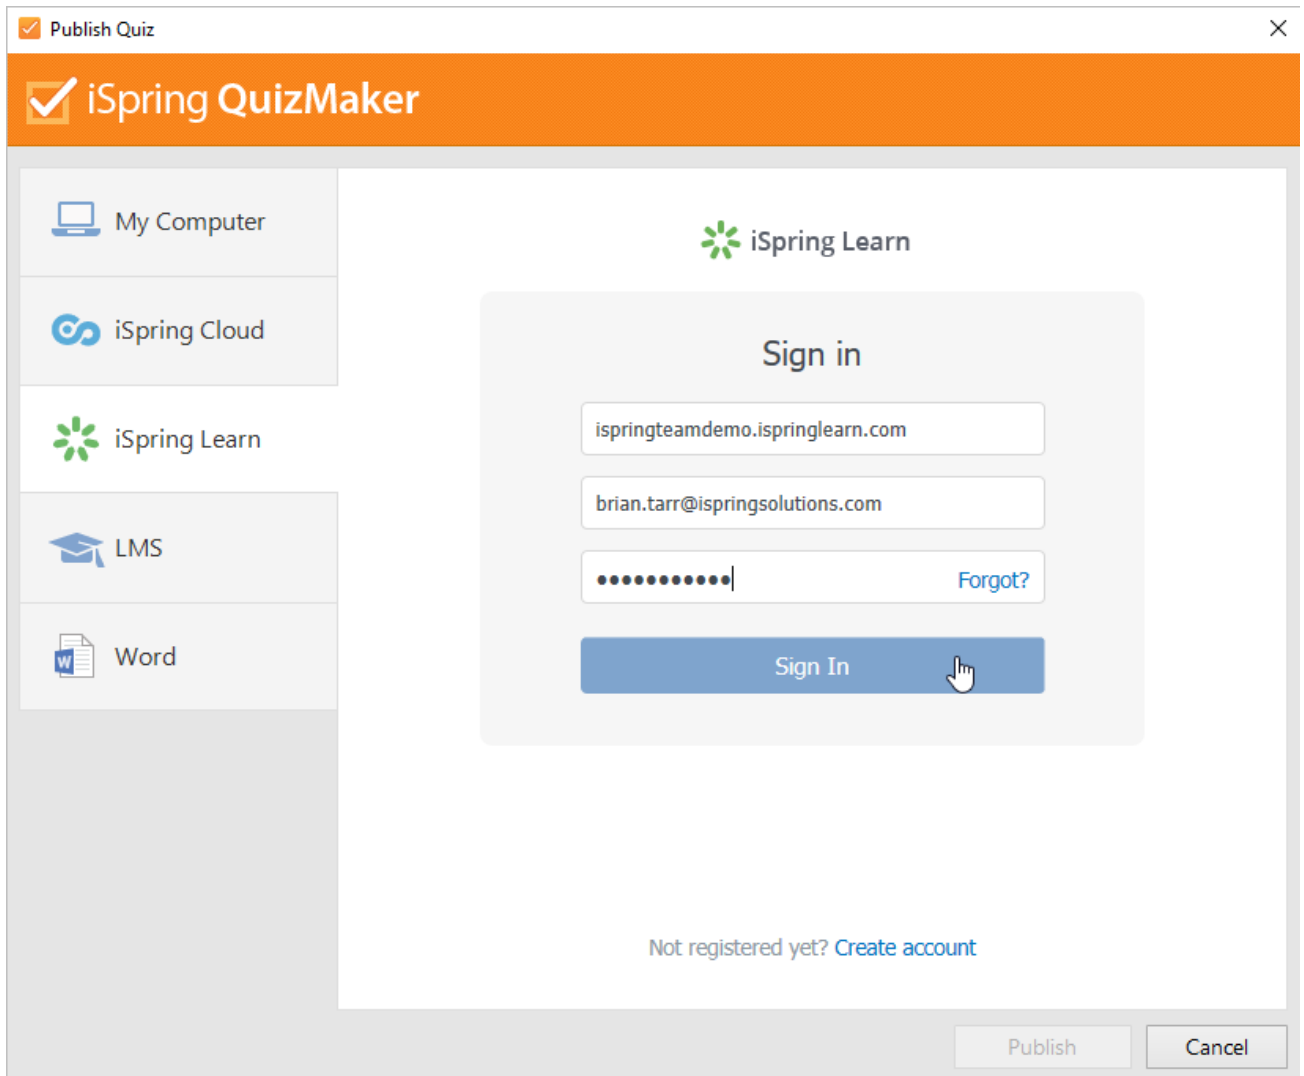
Publish Quiz

iSpring QuizMaker

My Computer

iSpring Cloud

iSpring Learn

LMS

Word

iSpring Learn

Sign in

ispringteamdemo.ispringlearn.com

brian.tarr@ispringsolutions.com

•••••••••••

Forgot?

Sign In

Not registered yet? Create account

Publish

Cancel